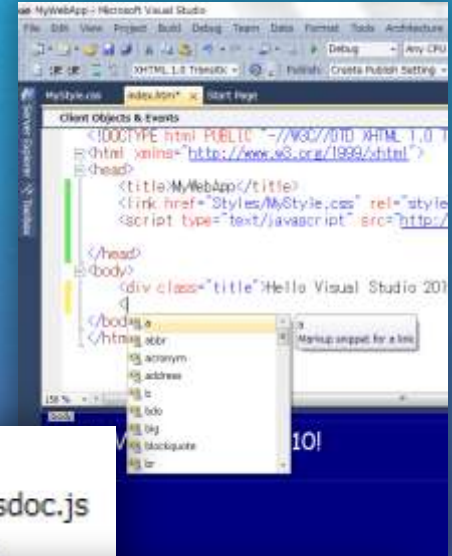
MyWebApp - Microsoft Visual Studio
File Edit View Project Build Debug Team Data Format Tools Architecture
Debug Any CPU
XHTML 1.0 Transitio Publish: Create Publish Setting
Server Explorer Toolbox
MyStyle.css index.htm* × Start Page
Client Objects & Events
<!DOCTYPE html PUBLIC "-//W3C//DTD XHTML 1.0 T
<html xmlns="http://www.w3.org/1999/xhtml">
<head>
<title>MyWebApp</title>
<link href="Styles/MyStyle.css" rel="style
<script type="text/javascript" src="http:/
</head>
<body>
<div class="title">Hello Visual Studio 201
<
</body
</html
a
abbr
acronym
address
b
bdo
big
blockquote
br
a
Markup snippet for a link
150 %
10!
sdoc.js